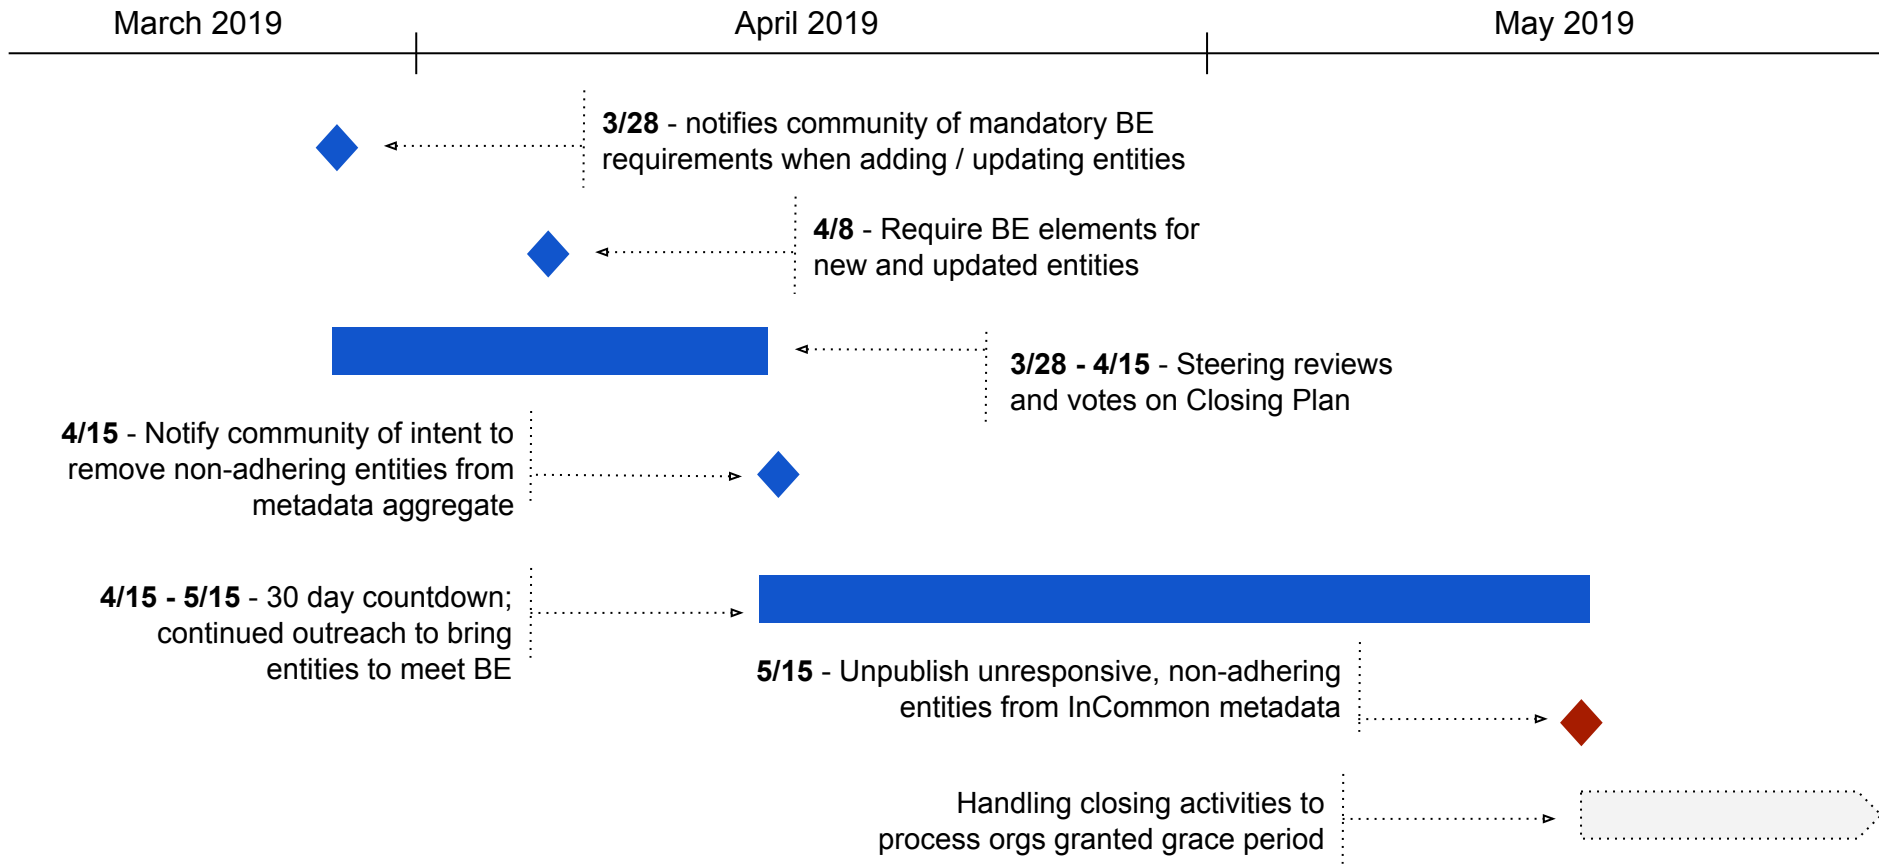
March 2019

April 2019

May 2019

**3/28** - notifies community of mandatory BE requirements when adding / updating entities

**4/8** - Require BE elements for new and updated entities

**3/28 - 4/15** - Steering reviews and votes on Closing Plan

**4/15** - Notify community of intent to remove non-adhering entities from metadata aggregate

**4/15 - 5/15** - 30 day countdown; continued outreach to bring entities to meet BE

**5/15** - Unpublish unresponsive, non-adhering entities from InCommon metadata

Handling closing activities to process orgs granted grace period